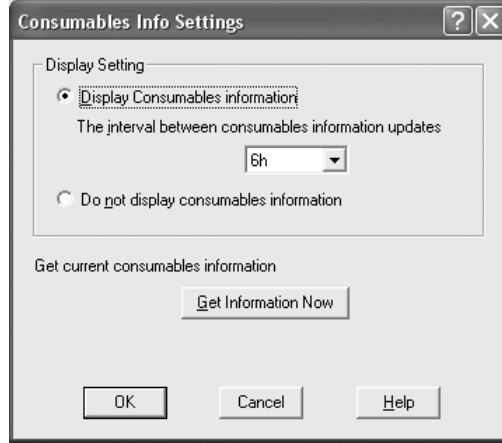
Consumables Info Settings

?

X

Display Setting

Display Consumables information

The interval between consumables information updates

6h

Do not display consumables information

Get current consumables information

Get Information Now

OK

Cancel

Help